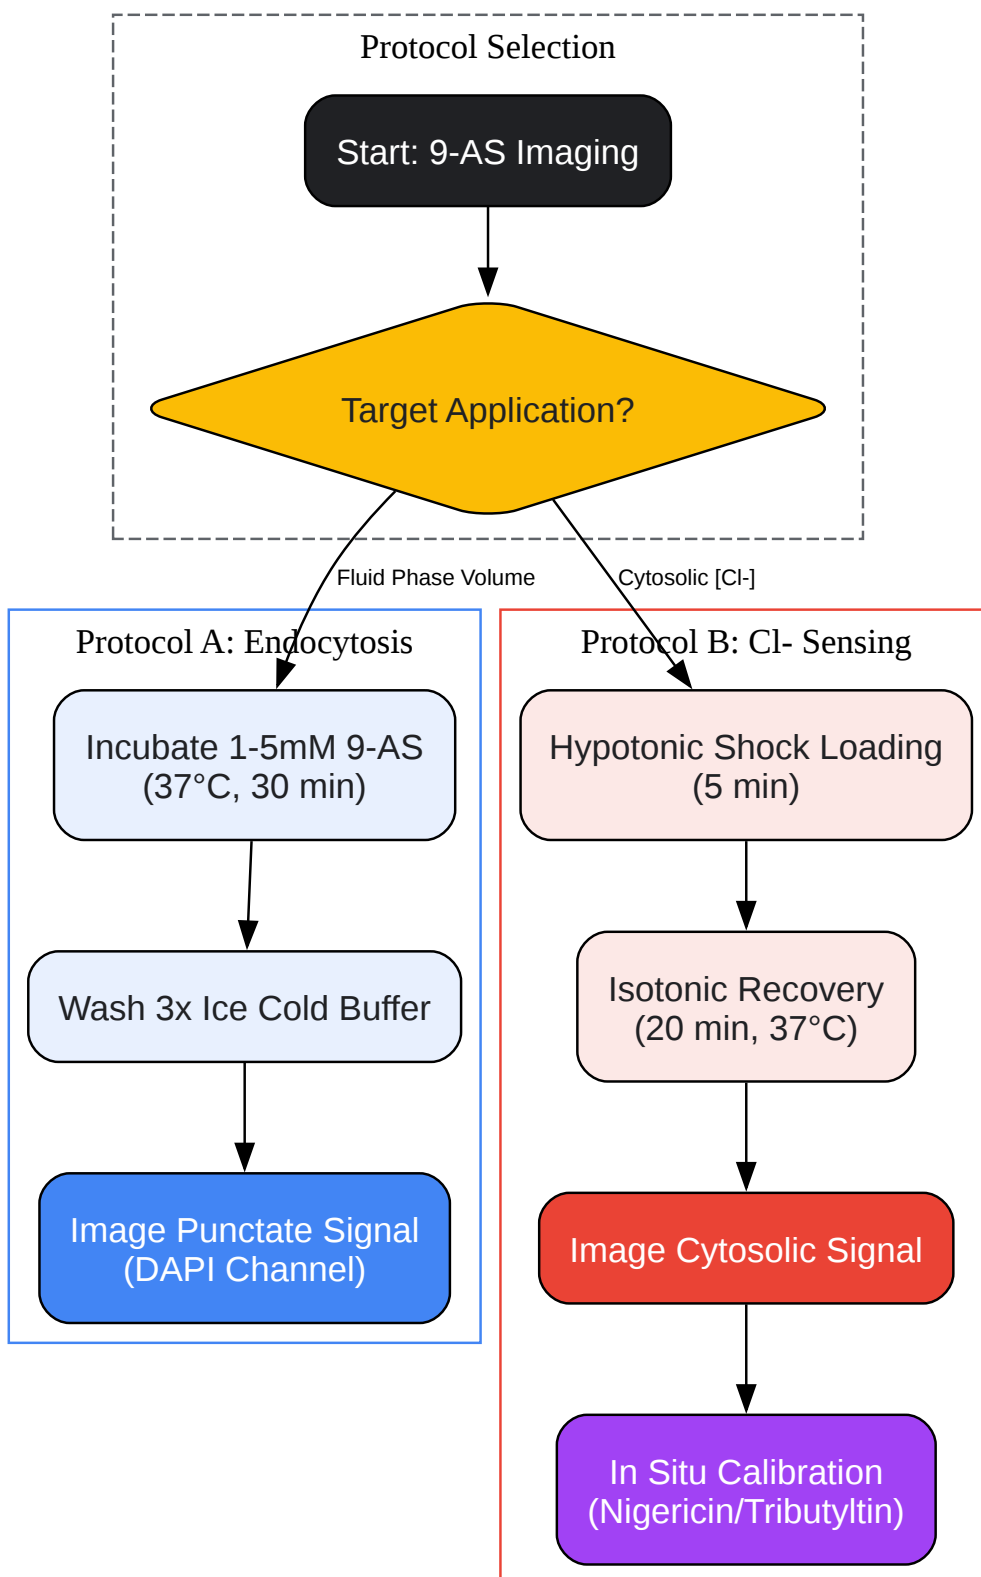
Protocol Selection

Start: 9-AS Imaging

Target Application?

Fluid Phase Volume

Cytosolic [Cl-]

Protocol A: Endocytosis

Incubate 1-5mM 9-AS (37°C, 30 min)

Wash 3x Ice Cold Buffer

Image Punctate Signal (DAPI Channel)

Protocol B: Cl- Sensing

Hypotonic Shock Loading (5 min)

Isotonic Recovery (20 min, 37°C)

Image Cytosolic Signal

In Situ Calibration (Nigericin/Tributyltin)